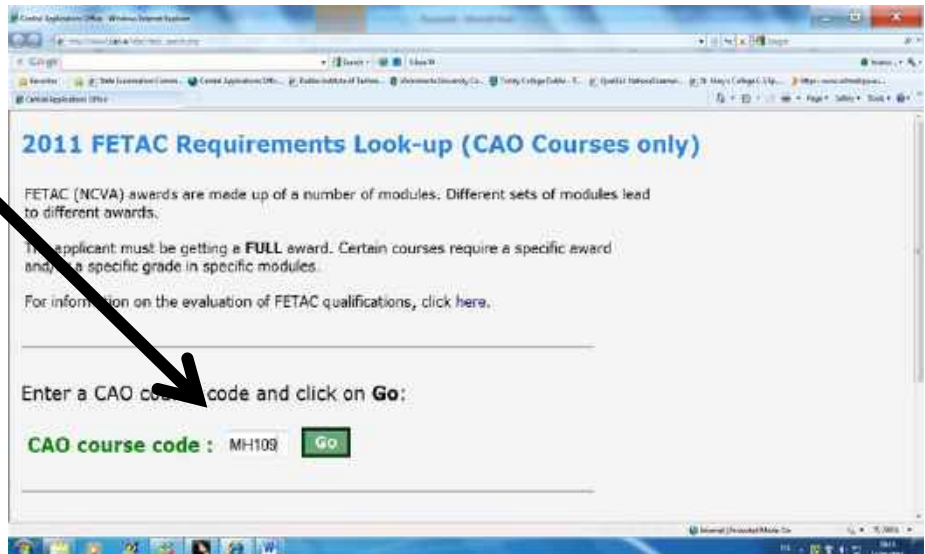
Central Applications Office - Windows Internet Explorer

Google

Central Applications Office

2011 FETAC Requirements Look-up (CAO Courses only)

FETAC (NCVA) awards are made up of a number of modules. Different sets of modules lead to different awards.

T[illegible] applicant must be getting a **FULL** award. Certain courses require a specific award and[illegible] a specific grade in specific modules.

For inform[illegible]ion on the evaluation of FETAC qualifications, click here.

Enter a CAO co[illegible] code and click on **Go**:

CAO course code : MH109 Go